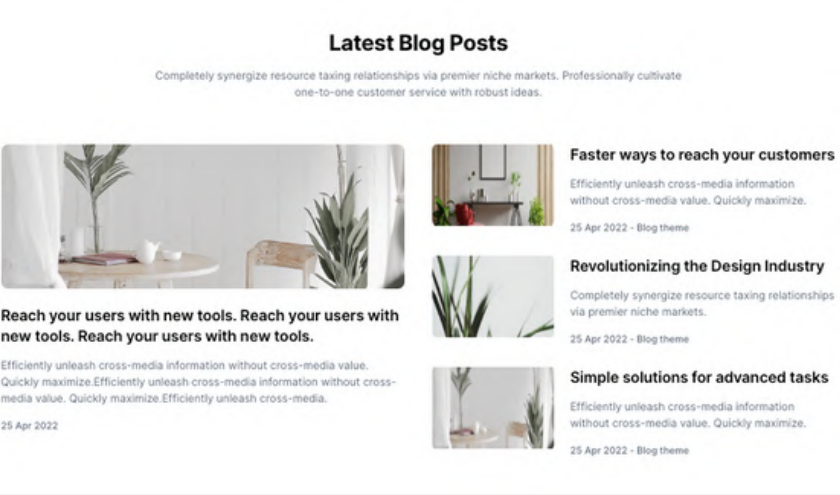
Latest Blog Posts

Completely synergize resource taxing relationships via premier niche markets. Professionally cultivate one-to-one customer service with robust ideas.

Reach your users with new tools. Reach your users with new tools. Reach your users with new tools.

Efficiently unleash cross-media information without cross-media value. Quickly maximize.Efficiently unleash cross-media information without cross-media value. Quickly maximize.Efficiently unleash cross-media.

25 Apr 2022

Faster ways to reach your customers

Efficiently unleash cross-media information without cross-media value. Quickly maximize.

25 Apr 2022 - Blog theme

Revolutionizing the Design Industry

Completely synergize resource taxing relationships via premier niche markets.

25 Apr 2022 - Blog theme

Simple solutions for advanced tasks

Efficiently unleash cross-media information without cross-media value. Quickly maximize.

25 Apr 2022 - Blog theme